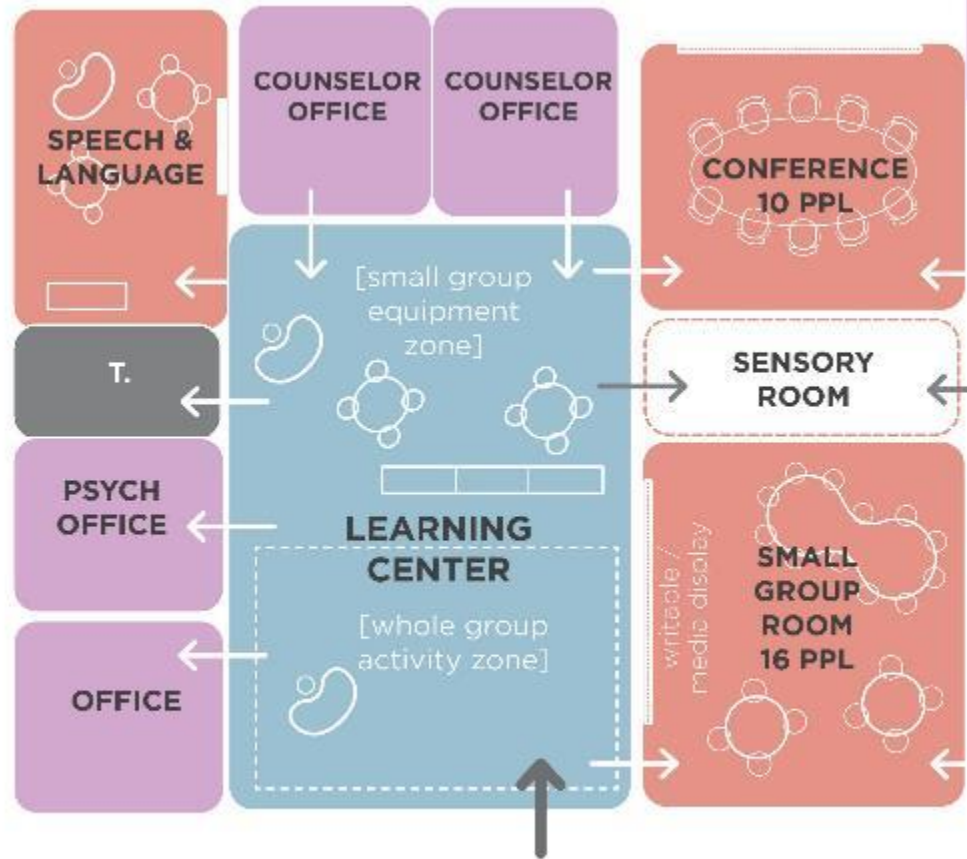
SPEECH & LANGUAGE

COUNSELOR OFFICE

COUNSELOR OFFICE

CONFERENCE 10 PPL

[small group equipment zone]

T.

SENSORY ROOM

PSYCH OFFICE

LEARNING CENTER

writeable / media display

SMALL GROUP ROOM 16 PPL

[whole group activity zone]

OFFICE